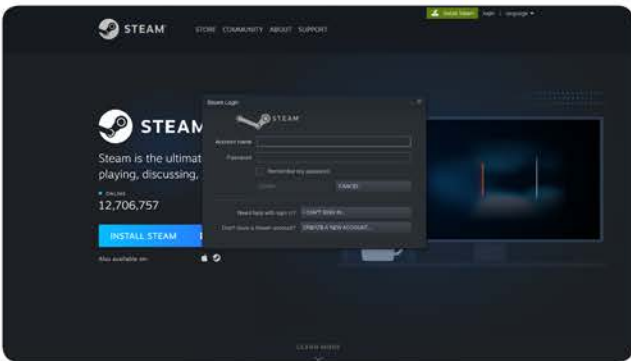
STEAM
STORE COMMUNITY ABOUT SUPPORT
Install Steam login | language

STEAM
Steam is the ultimat
playing, discussing,
ONLINE
12,706,757
INSTALL STEAM
Also available on:

Steam Login
STEAM
Account name
Password
Remember my password
LOGIN
CANCEL
Need help with sign in?
I CAN'T SIGN IN...
Don't have a Steam account?
CREATE A NEW ACCOUNT...

LEARN MORE